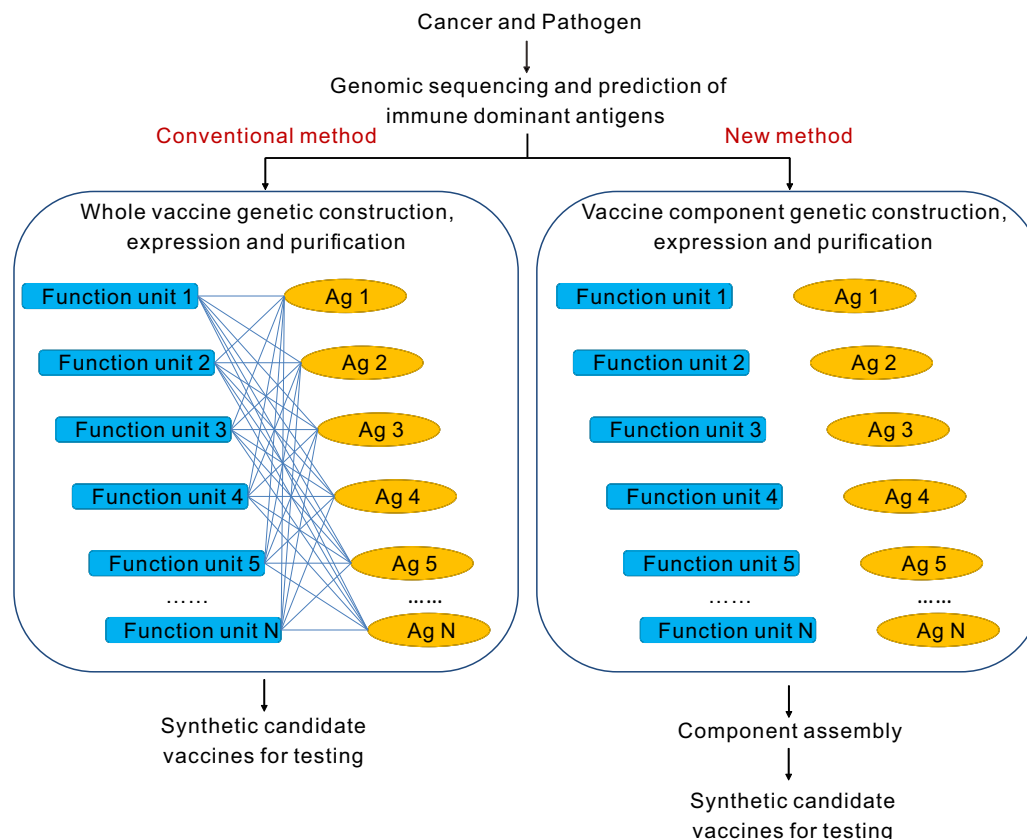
Cancer and Pathogen

Genomic sequencing and prediction of immune dominant antigens

Conventional method

New method

Whole vaccine genetic construction, expression and purification

Function unit 1
Function unit 2
Function unit 3
Function unit 4
Function unit 5
……
Function unit N

Ag 1
Ag 2
Ag 3
Ag 4
Ag 5
……
Ag N

Synthetic candidate vaccines for testing

Vaccine component genetic construction, expression and purification

Function unit 1
Function unit 2
Function unit 3
Function unit 4
Function unit 5
……
Function unit N

Ag 1
Ag 2
Ag 3
Ag 4
Ag 5
……
Ag N

Component assembly

Synthetic candidate vaccines for testing